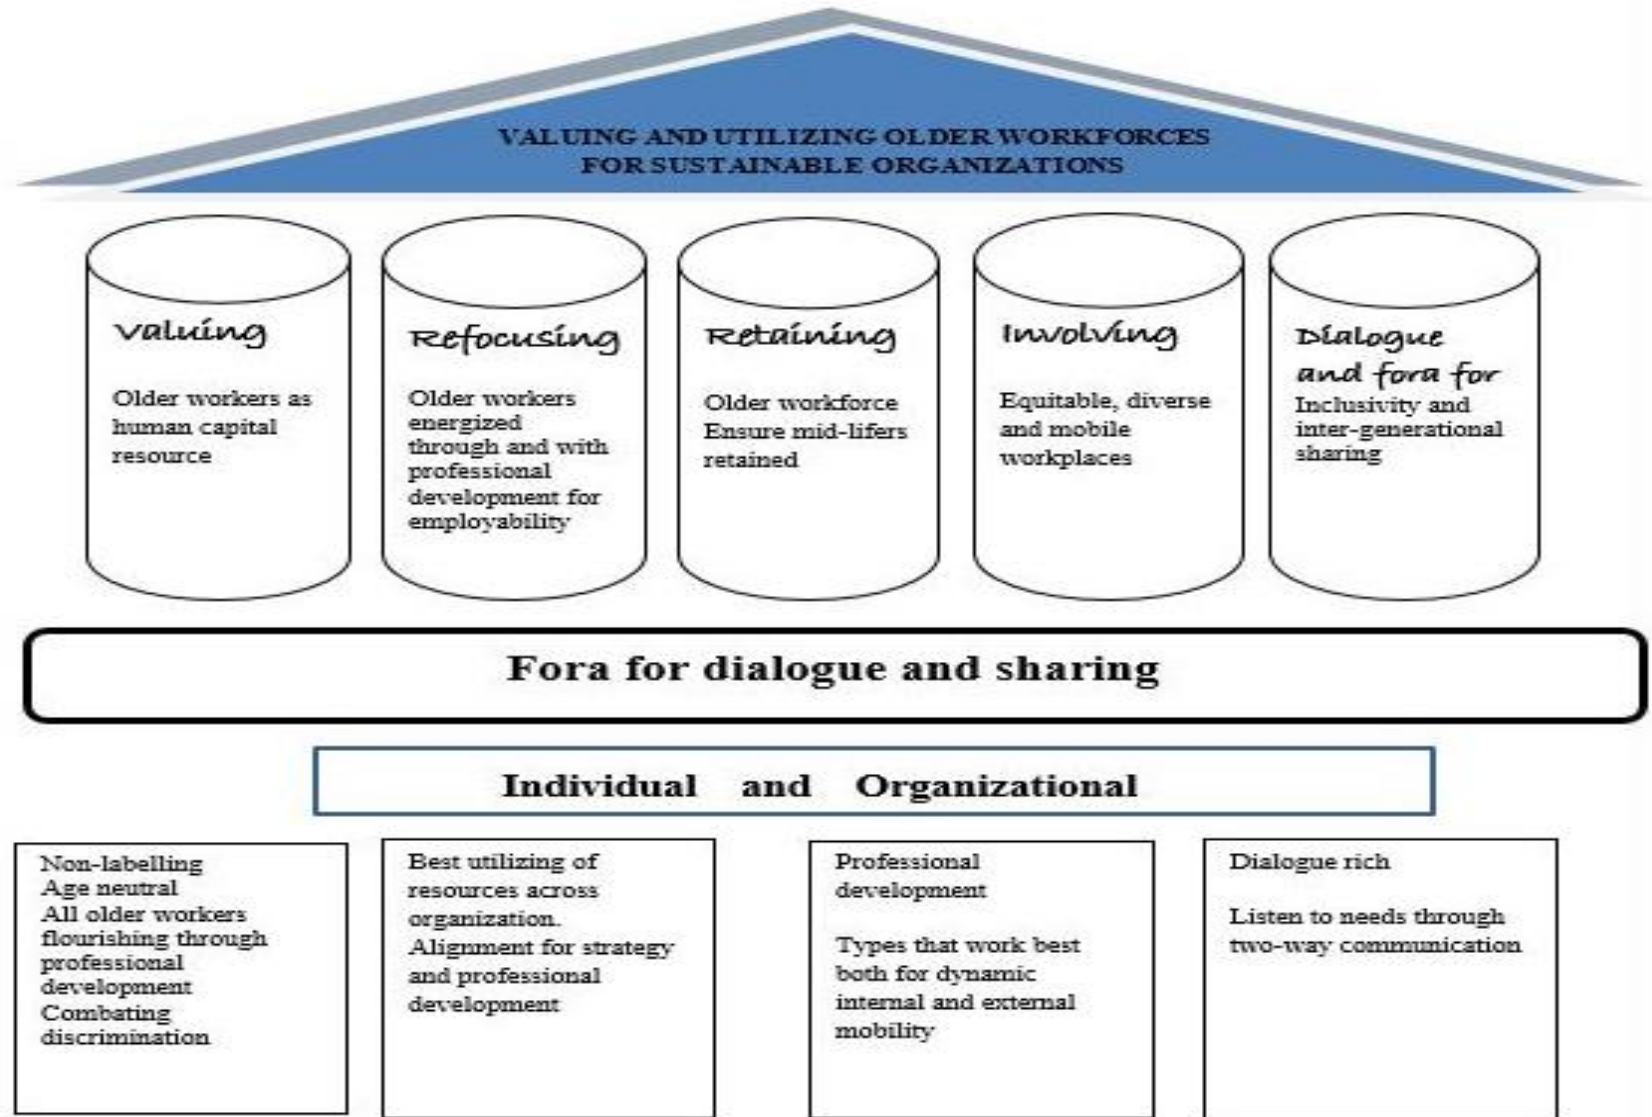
VALUING AND UTILIZING OLDER WORKFORCES FOR SUSTAINABLE ORGANIZATIONS

Valuing

Older workers as human capital resource

Refocusing

Older workers energized through and with professional development for employability

Retaining

Older workforce Ensure mid-lifers retained

Involving

Equitable, diverse and mobile workplaces

Dialogue and fora for

Inclusivity and inter-generational sharing

Fora for dialogue and sharing

Individual and Organizational

Non-labelling
Age neutral
All older workers flourishing through professional development
Combating discrimination

Best utilizing of resources across organization.
Alignment for strategy and professional development

Professional development

Types that work best both for dynamic internal and external mobility

Dialogue rich

Listen to needs through two-way communication